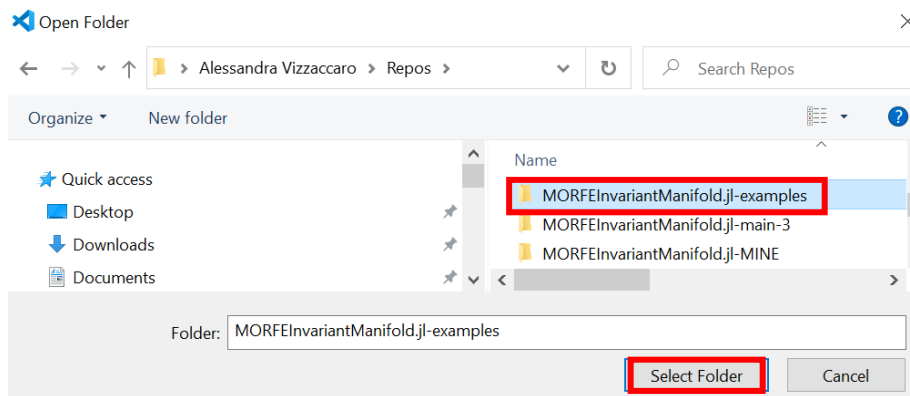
Open Folder

Alessandra Vizzaccaro > Repos >

Search Repos

Organize ▾ New folder

Quick access
Desktop
Downloads
Documents

Name
MORFEInvariantManifold.jl-examples
MORFEInvariantManifold.jl-main-3
MORFEInvariantManifold.jl-MINE

Folder: MORFEInvariantManifold.jl-examples

Select Folder Cancel